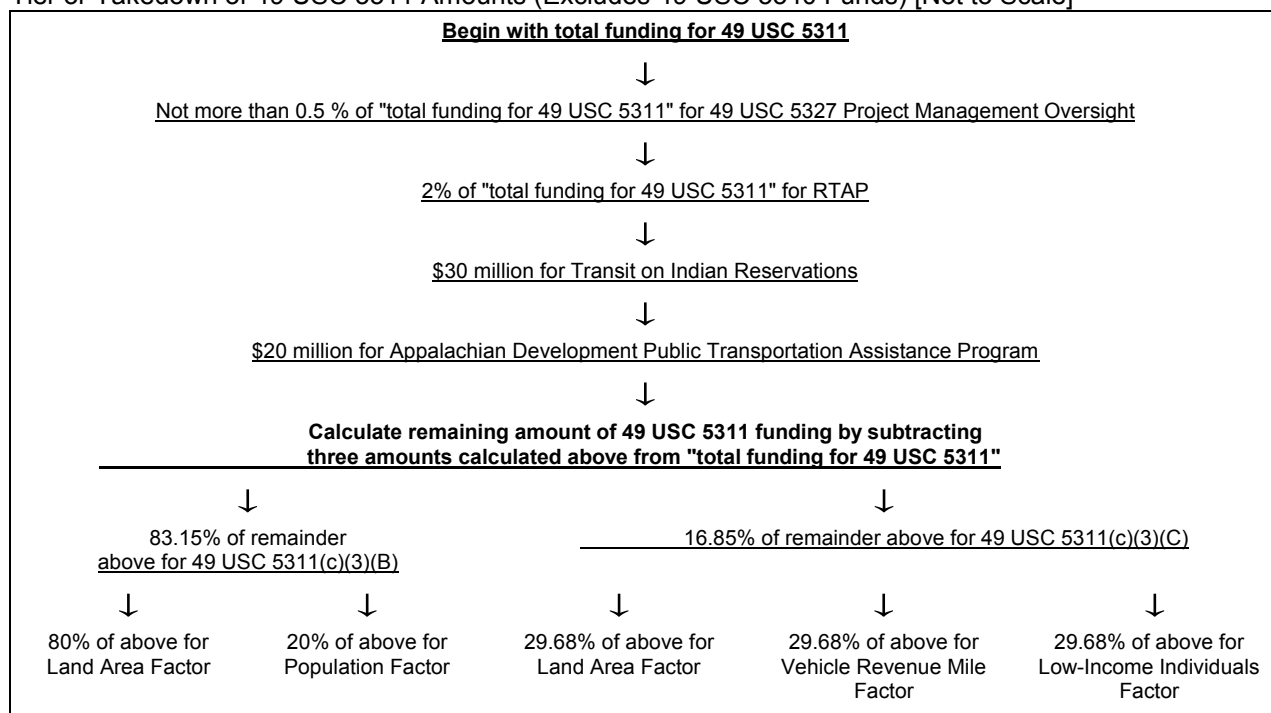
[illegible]

Begin with total funding for 49 USC 5311

↓

Not more than 0.5 % of "total funding for 49 USC 5311" for 49 USC 5327 Project Management Oversight

↓

2% of "total funding for 49 USC 5311" for RTAP

↓

$30 million for Transit on Indian Reservations

↓

$20 million for Appalachian Development Public Transportation Assistance Program

↓

Calculate remaining amount of 49 USC 5311 funding by subtracting three amounts calculated above from "total funding for 49 USC 5311"

↓

83.15% of remainder above for 49 USC 5311(c)(3)(B)

↓

16.85% of remainder above for 49 USC 5311(c)(3)(C)

↓

80% of above for Land Area Factor

↓

20% of above for Population Factor

↓

29.68% of above for Land Area Factor

↓

29.68% of above for Vehicle Revenue Mile Factor

↓

29.68% of above for Low-Income Individuals Factor